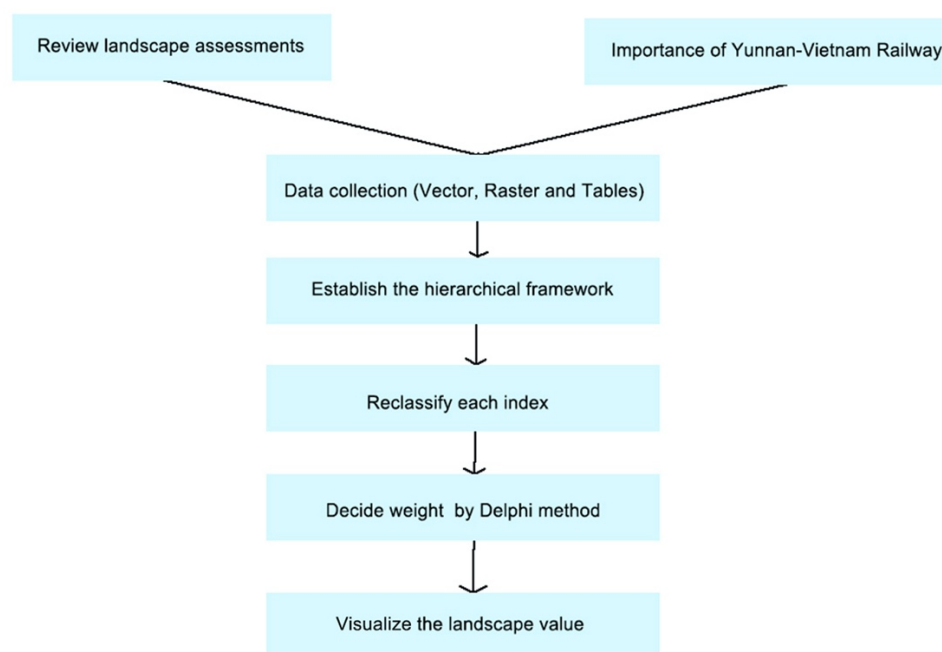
Review landscape assessments

Importance of Yunnan-Vietnam Railway

Data collection (Vector, Raster and Tables)

Establish the hierarchical framework

Reclassify each index

Decide weight by Delphi method

Visualize the landscape value